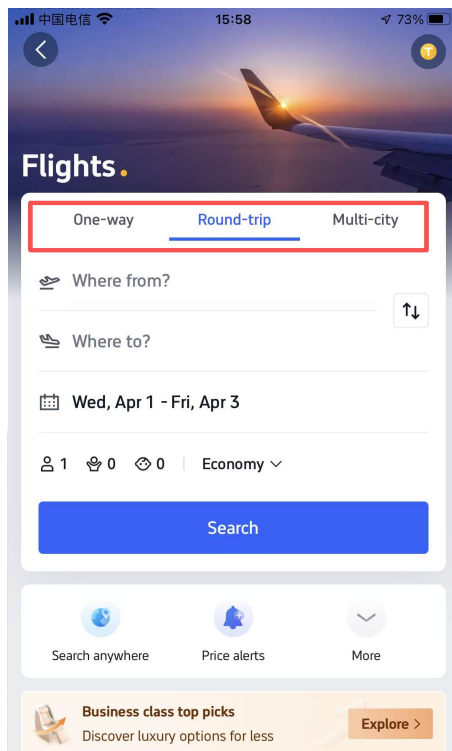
中国电信 15:58 73%

T

Flights.

One-way
Round-trip
Multi-city

Where from?

Where to?

Wed, Apr 1 - Fri, Apr 3

1 0 0 Economy

Search

Search anywhere
Price alerts
More

Business class top picks
Discover luxury options for less
Explore >